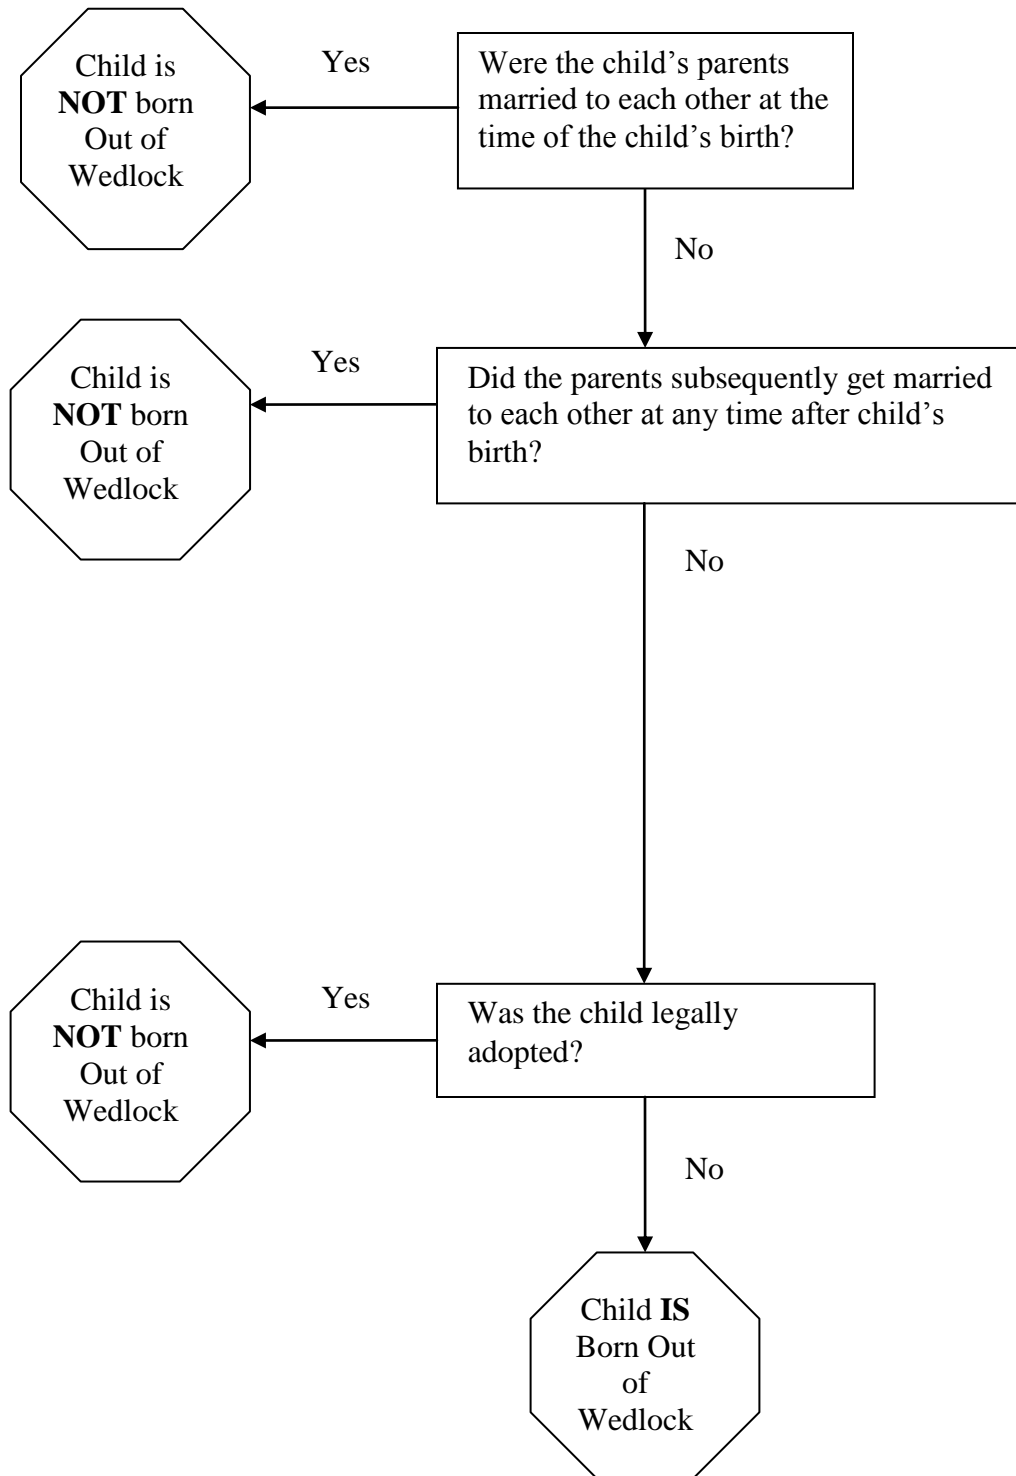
Child is NOT born Out of Wedlock

Yes

Were the child's parents married to each other at the time of the child's birth?

No

Child is NOT born Out of Wedlock

Yes

Did the parents subsequently get married to each other at any time after child's birth?

No

Child is NOT born Out of Wedlock

Yes

Was the child legally adopted?

No

Child IS Born Out of Wedlock